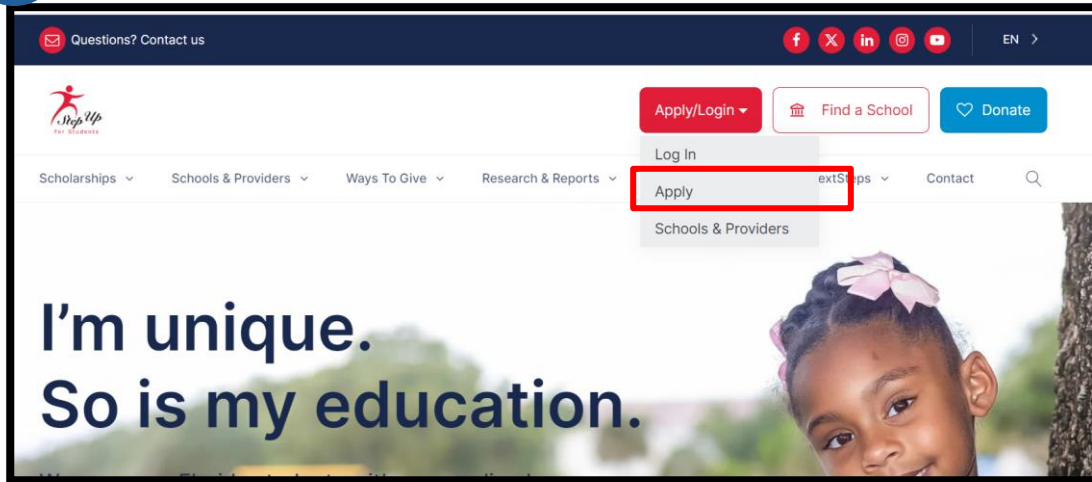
Questions? Contact us

EN >

Step Up For Students

Apply/Login ▾

Find a School

Donate

Log In

Apply

Schools & Providers

Scholarships ⌄ Schools & Providers ⌄ Ways To Give ⌄ Research & Reports ⌄ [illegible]extSteps ⌄ Contact

I'm unique.
So is my education.

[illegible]